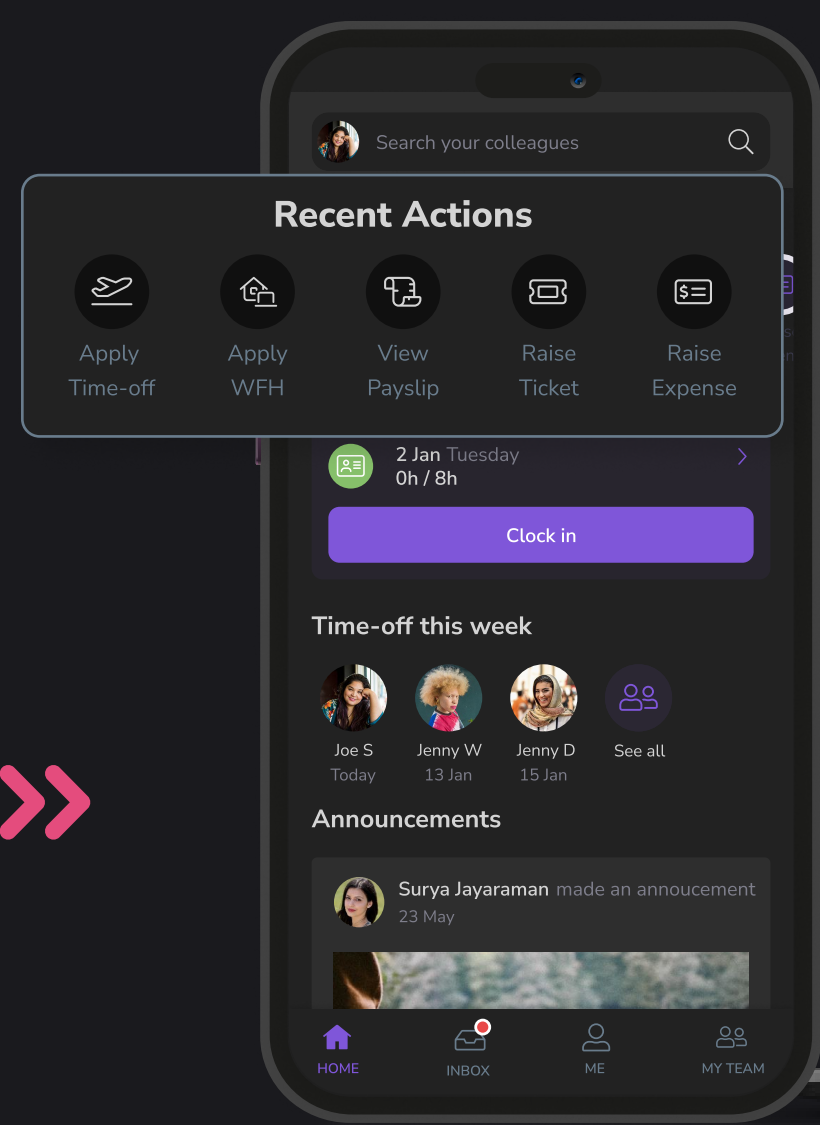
Search your colleagues

Recent Actions

Apply Time-off

Apply WFH

View Payslip

Raise Ticket

Raise Expense

2 Jan Tuesday
0h / 8h

Clock in

Time-off this week

Joe S
Today

Jenny W
13 Jan

Jenny D
15 Jan

See all

Announcements

Surya Jayaraman made an annoucement
23 May

HOME

INBOX

ME

MY TEAM